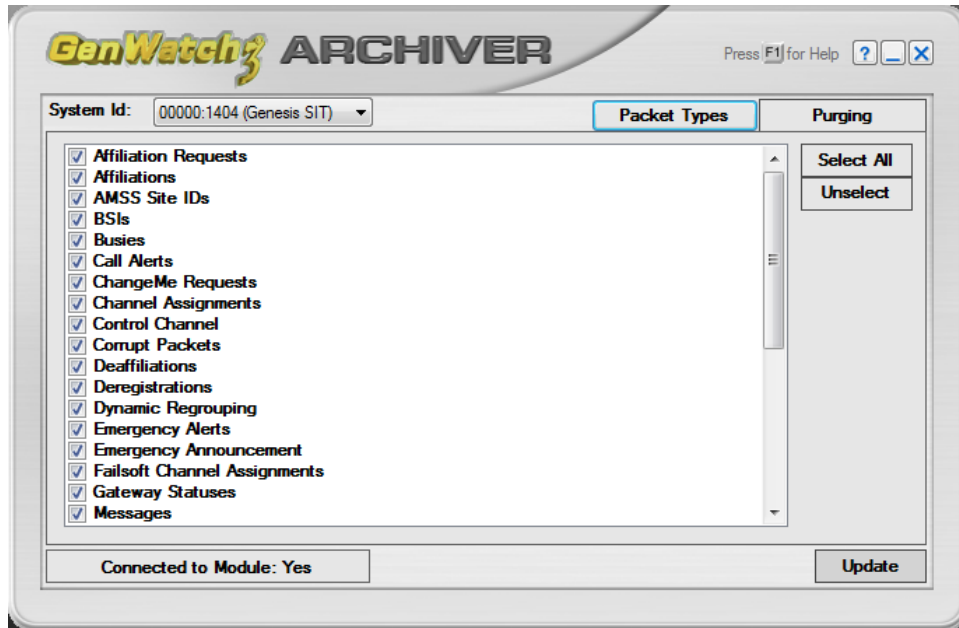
GenWatch3 ARCHIVER

Press F1 for Help ? _ X

System Id: 00000:1404 (Genesis SIT)

Packet Types

Purging

Affiliation Requests
Affiliations
AMSS Site IDs
BSIs
Busies
Call Alerts
ChangeMe Requests
Channel Assignments
Control Channel
Corrupt Packets
Deaffiliations
Deregistrations
Dynamic Regrouping
Emergency Alerts
Emergency Announcement
Failsoft Channel Assignments
Gateway Statuses
Messages

Select All

Unselect

Connected to Module: Yes

Update